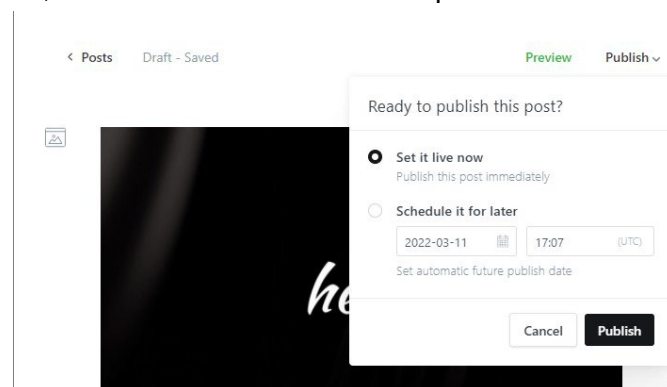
< Posts Draft - Saved

Preview Publish

Ready to publish this post?

Set it live now
Publish this post immediately

Schedule it for later
2022-03-11 17:07 (UTC)
Set automatic future publish date

he

Cancel Publish